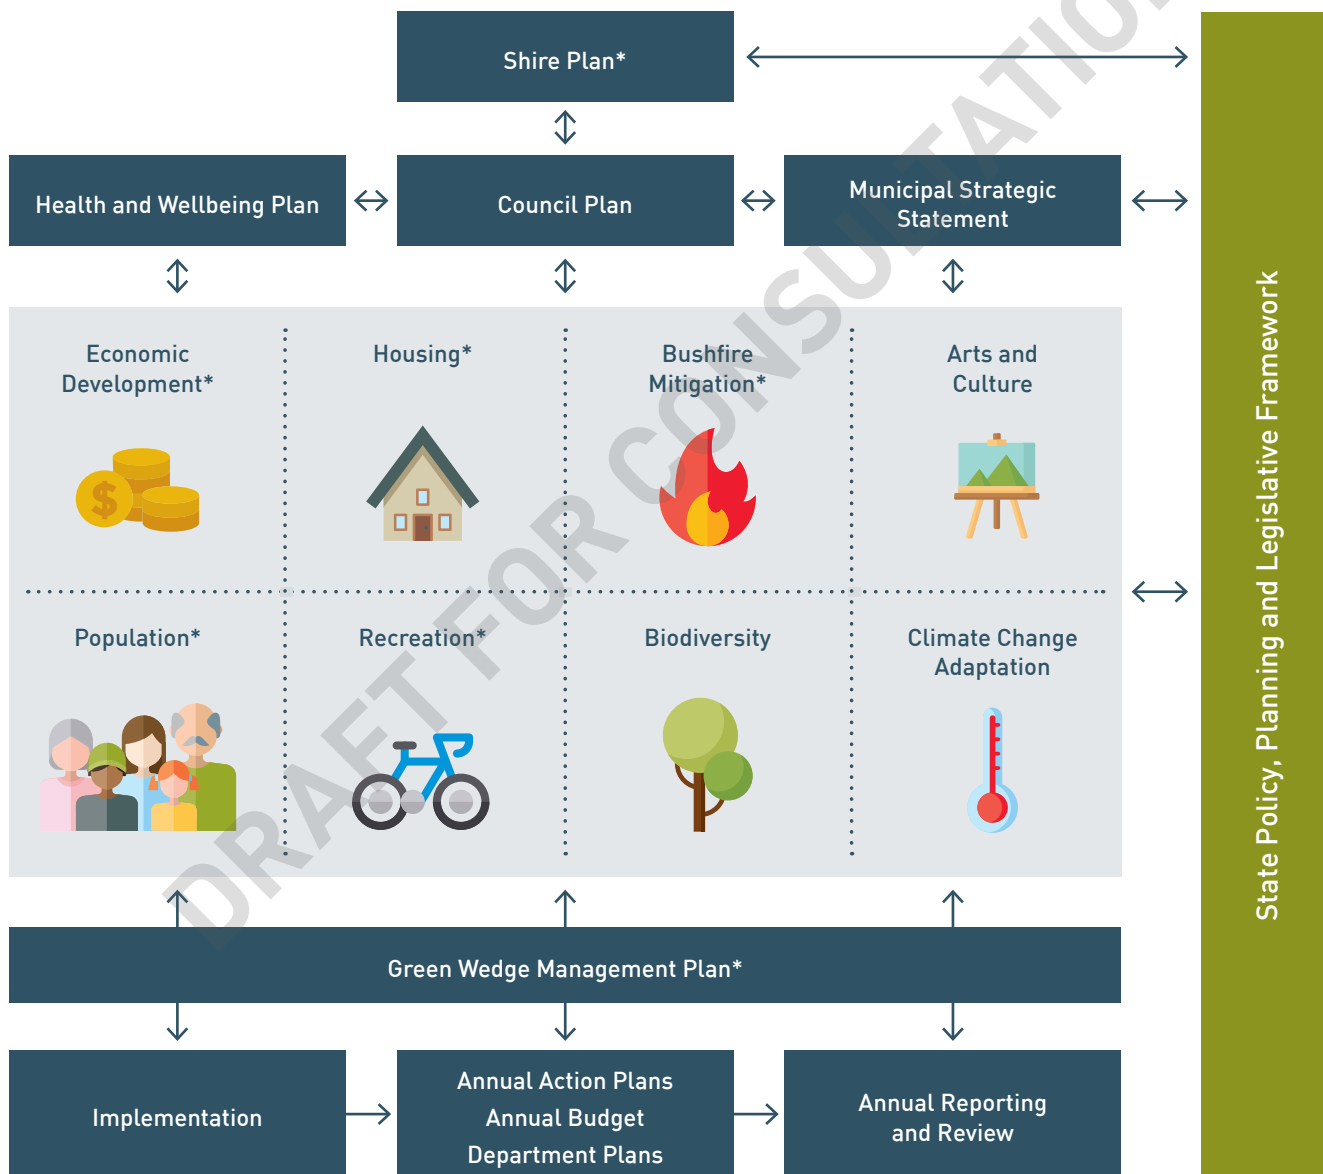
Shire Plan*

Health and Wellbeing Plan

Council Plan

Municipal Strategic Statement

Economic Development*

Housing*

Bushfire Mitigation*

Arts and Culture

Population*

Recreation*

Biodiversity

Climate Change Adaptation

Green Wedge Management Plan*

Implementation

Annual Action Plans
Annual Budget
Department Plans

Annual Reporting and Review

State Policy, Planning and Legislative Framework

DRAFT FOR CONSULTATION